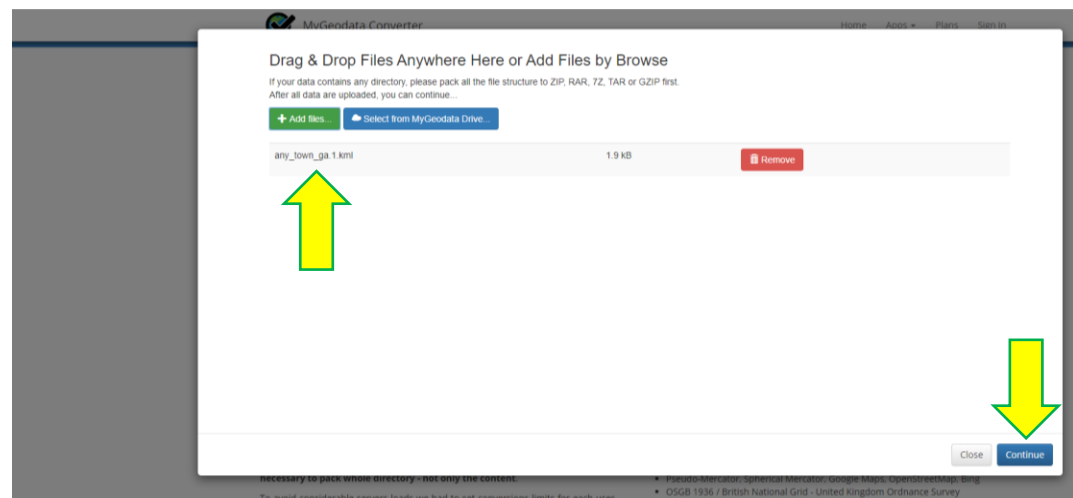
MyGeodata Converter

Home Apps ▾ Plans Sign in

Drag & Drop Files Anywhere Here or Add Files by Browse

If your data contains any directory, please pack all the file structure to ZIP, RAR, 7Z, TAR or GZIP first.
After all data are uploaded, you can continue...

Add files... Select from MyGeodata Drive...

any_town_ga.1.kml 1.9 kB Remove

Close Continue

necessary to pack whole directory - not only the content.

To avoid considerable server loads we had to set conversions limits for each user

• Pseudo-Mercator, Spherical Mercator, Google Maps, OpenStreetMap, Bing
• OSGB 1936 / British National Grid - United Kingdom Ordnance Survey